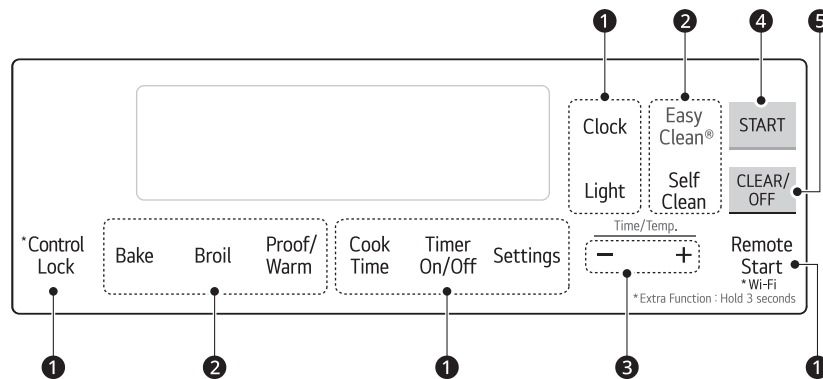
1 2 4 5

Clock
Light

Easy Clean®
Self Clean

START

CLEAR/ OFF

*Control Lock

Bake Broil Proof/ Warm

Cook Time Timer On/Off Settings

Time/Temp.
− +

Remote Start
*Wi-Fi
*Extra Function : Hold 3 seconds

1 2 1 3 1